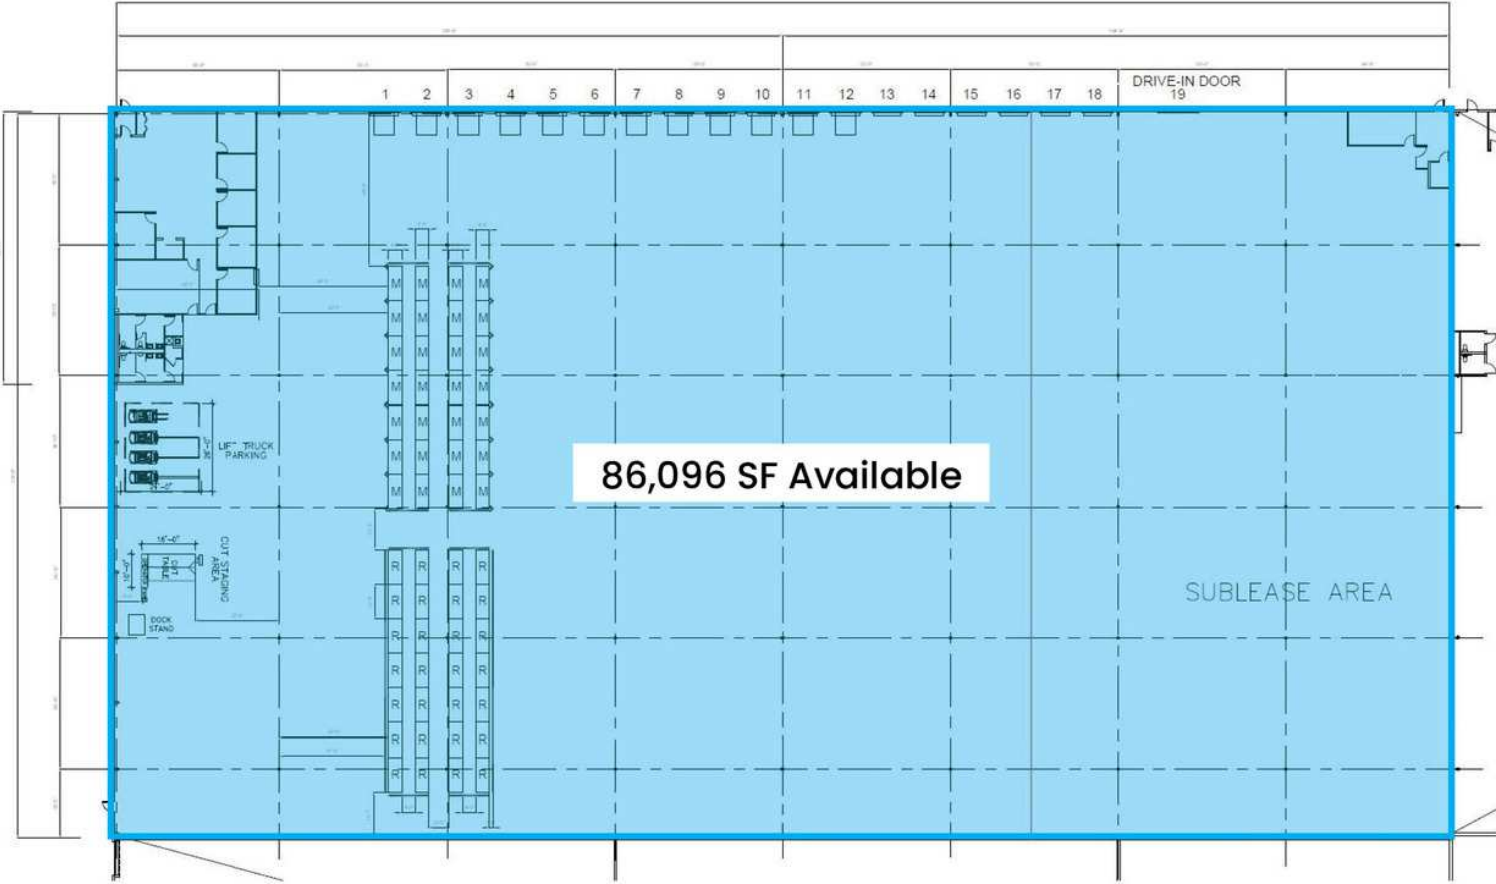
1 2 3 4 5 6 7 8 9 10 11 12 13 14 15 16 17 18

DRIVE-IN DOOR 19

M M M M
M M M M
M M M M
M M M M
M M M M
M M M M
M M M M

LIFT TRUCK PARKING

86,096 SF Available

16'-0"

CUT TABLE

CUT STAGING AREA

DOCK STAND

R R R R
R R R R
R R R R
R R R R
R R R R
R R R R
R R R R

SUBLEASE AREA